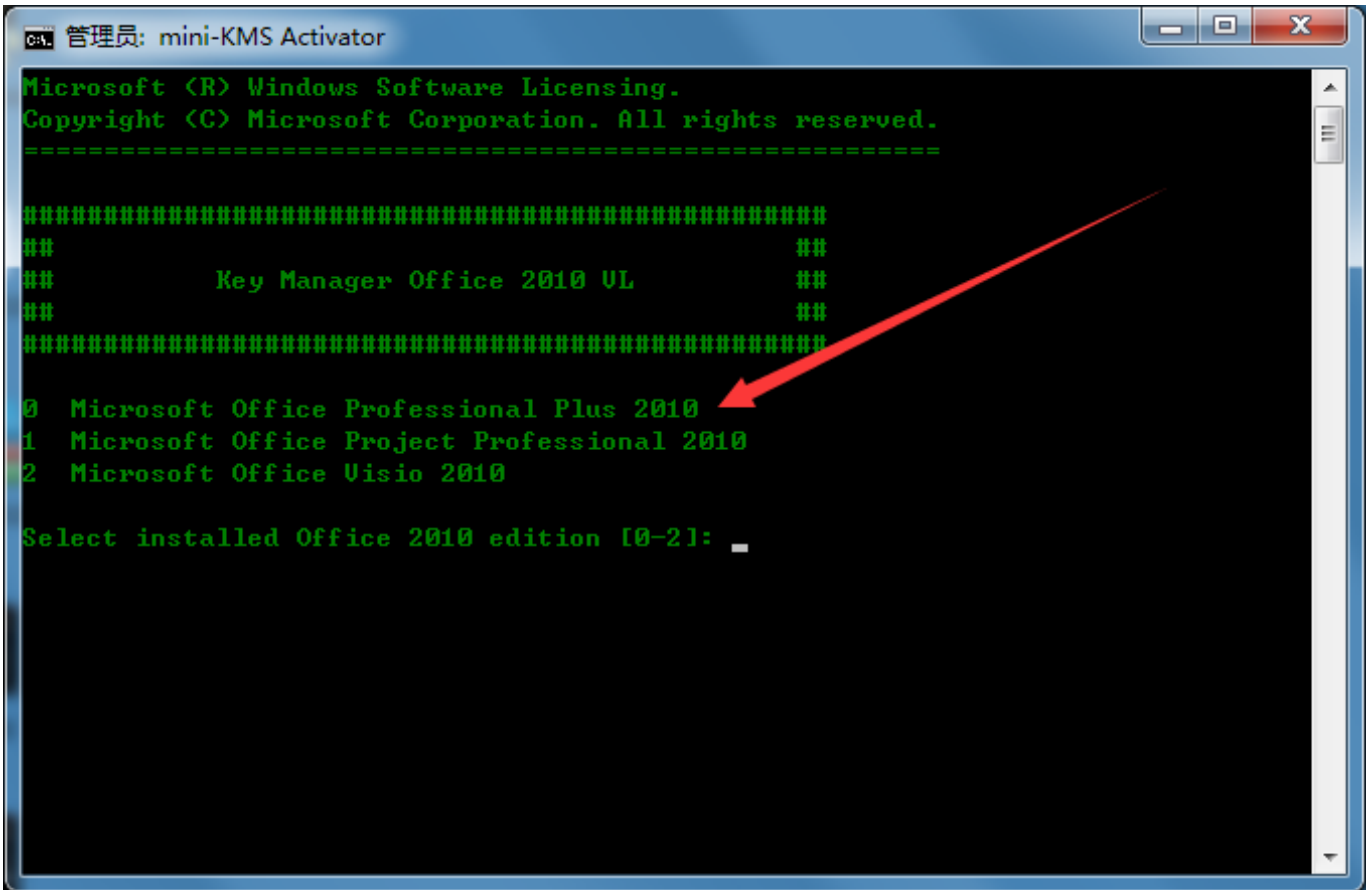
管理员: mini-KMS Activator

Microsoft (R) Windows Software Licensing.
Copyright (C) Microsoft Corporation. All rights reserved.
==========================================================

##################################################
##                                              ##
##           Key Manager Office 2010 VL         ##
##                                              ##
##################################################

0  Microsoft Office Professional Plus 2010
1  Microsoft Office Project Professional 2010
2  Microsoft Office Visio 2010

Select installed Office 2010 edition [0-2]: _